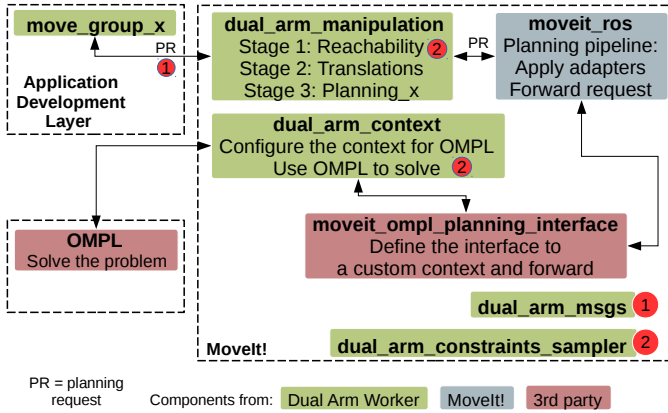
move_group_x

PR

1

Application Development Layer

dual_arm_manipulation
Stage 1: Reachability 2
Stage 2: Translations
Stage 3: Planning_x

PR

moveit_ros
Planning pipeline:
Apply adapters
Forward request

dual_arm_context
Configure the context for OMPL
Use OMPL to solve 2

OMPL
Solve the problem

moveit_ompl_planning_interface
Define the interface to
a custom context and forward

dual_arm_msgs 1

dual_arm_constraints_sampler 2

MoveIt!

PR = planning request

Components from: Dual Arm Worker MoveIt! 3rd party